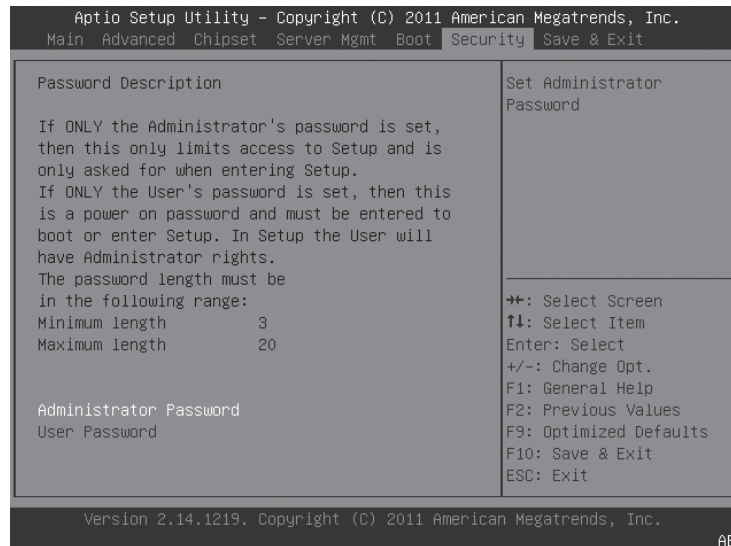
Aptio Setup Utility – Copyright (C) 2011 American Megatrends, Inc.
Main Advanced Chipset Server Mgmt Boot Security Save & Exit

Password Description

If ONLY the Administrator's password is set, then this only limits access to Setup and is only asked for when entering Setup.
If ONLY the User's password is set, then this is a power on password and must be entered to boot or enter Setup. In Setup the User will have Administrator rights.
The password length must be in the following range:
Minimum length 3
Maximum length 20

Administrator Password
User Password

Set Administrator Password

→←: Select Screen
↑↓: Select Item
Enter: Select
+/-: Change Opt.
F1: General Help
F2: Previous Values
F9: Optimized Defaults
F10: Save & Exit
ESC: Exit

Version 2.14.1219. Copyright (C) 2011 American Megatrends, Inc.
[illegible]